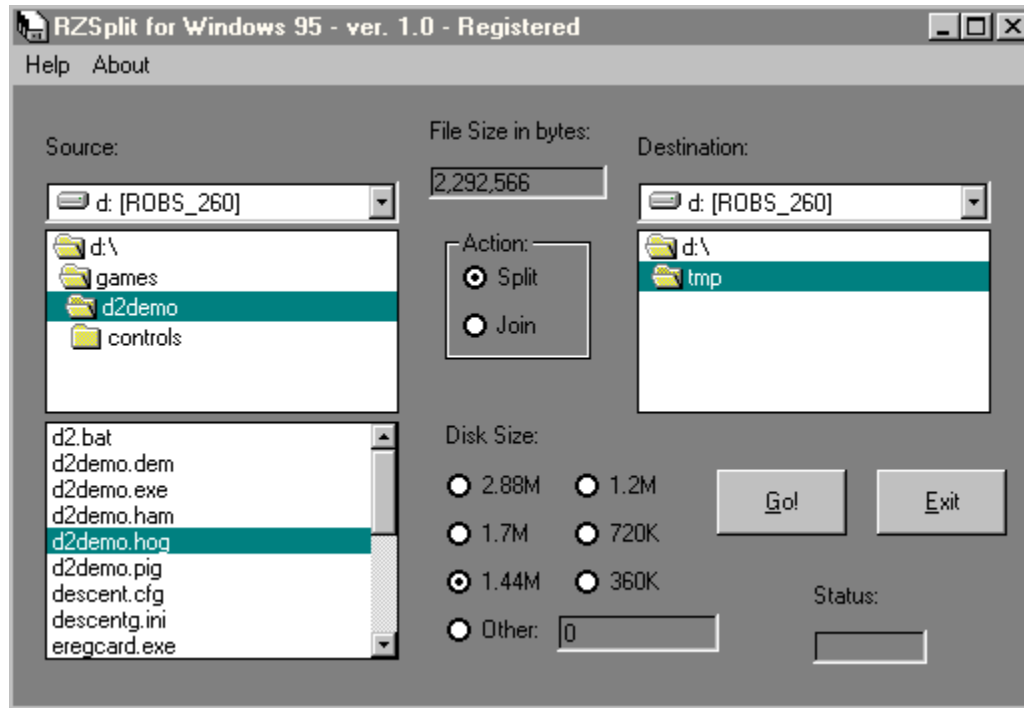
RZSplit for Windows 95 - ver. 1.0 - Registered

Help About

Source:

d: [ROBS_260]

d:\
games
d2demo
controls

d2.bat
d2demo.dem
d2demo.exe
d2demo.ham
d2demo.hog
d2demo.pig
descent.cfg
descentg.ini
eregcard.exe

File Size in bytes:

2,292,566

Action:
Split
Join

Destination:

d: [ROBS_260]

d:\
tmp

Disk Size:

2.88M
1.2M
1.7M
720K
1.44M
360K
Other: 0

Go!

Exit

Status: